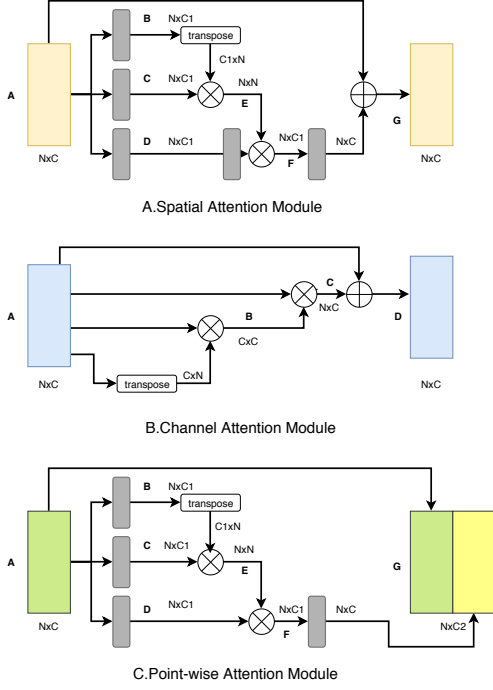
A
NxC
B
NxC1
transpose
C1xN
C
NxC1
NxN
E
D
NxC1
NxC1
F
NxC
G
NxC

A.Spatial Attention Module

A
NxC
C
NxC
B
CxC
transpose
CxN
D
NxC

B.Channel Attention Module

A
NxC
B
NxC1
transpose
C1xN
C
NxC1
NxN
E
D
NxC1
NxC1
F
NxC
G
NxC2

C.Point-wise Attention Module